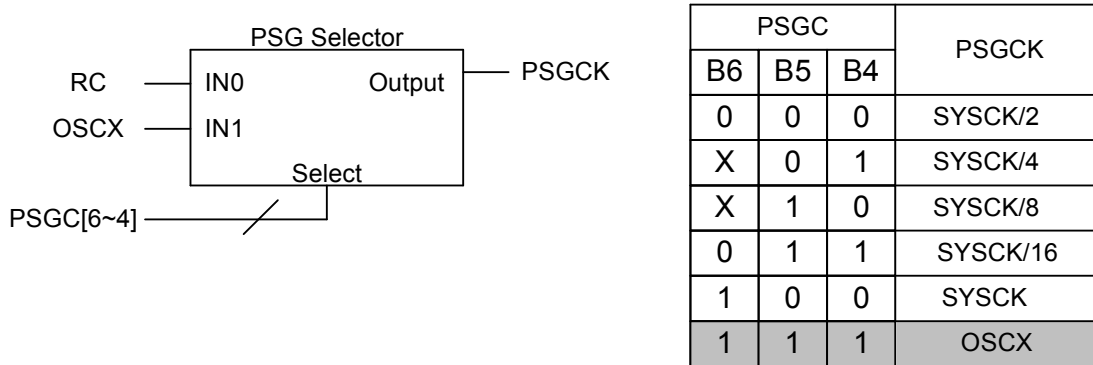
PSG Selector

RC IN0

OSCX IN1

Output PSGCK

Select

PSGC[6~4]

| PSGC | | | PSGCK |
|---|---|---|---|
| B6 | B5 | B4 | |
| 0 | 0 | 0 | SYSCK/2 |
| X | 0 | 1 | SYSCK/4 |
| X | 1 | 0 | SYSCK/8 |
| 0 | 1 | 1 | SYSCK/16 |
| 1 | 0 | 0 | SYSCK |
| 1 | 1 | 1 | OSCX |